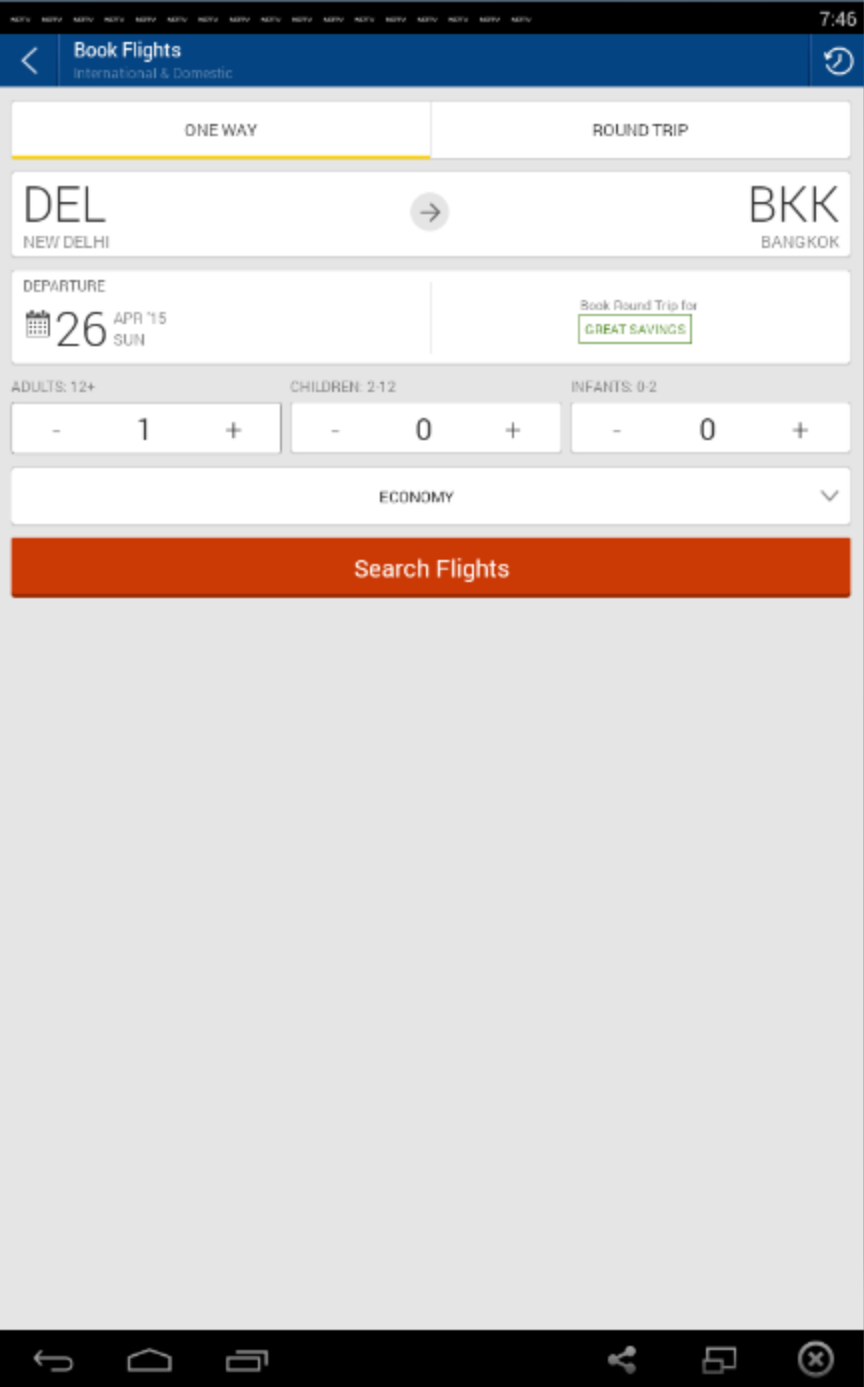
7:46

Book Flights
International & Domestic

ONE WAY

ROUND TRIP

DEL
NEW DELHI

BKK
BANGKOK

DEPARTURE
26 APR '15 SUN

Book Round Trip for
GREAT SAVINGS

ADULTS: 12+
- 1 +

CHILDREN: 2-12
- 0 +

INFANTS: 0-2
- 0 +

ECONOMY

Search Flights